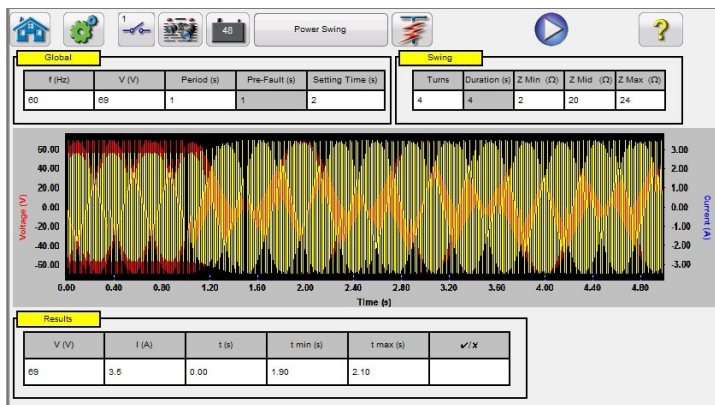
1

48

Power Swing

?

Global

| f (Hz) | V (V) | Period (s) | Pre-Fault (s) | Setting Time (s) |
|---|---|---|---|---|
| 60 | 69 | 1 | 1 | 2 |

Swing

| Turns | Duration (s) | Z Min (Ω) | Z Mid (Ω) | Z Max (Ω) |
|---|---|---|---|---|
| 4 | 4 | 2 | 20 | 24 |

60.00
40.00
20.00
0.00
-20.00
-40.00
-60.00

Voltage (V)

3.00
2.00
1.00
0.00
-1.00
-2.00
-3.00

Current (A)

0.00 0.40 0.80 1.20 1.60 2.00 2.40 2.80 3.20 3.60 4.00 4.40 4.80

Time (s)

Results

| V (V) | I (A) | t (s) | t min (s) | t max (s) | ✔/✘ |
|---|---|---|---|---|---|
| 69 | 3.5 | 0.00 | 1.90 | 2.10 | |